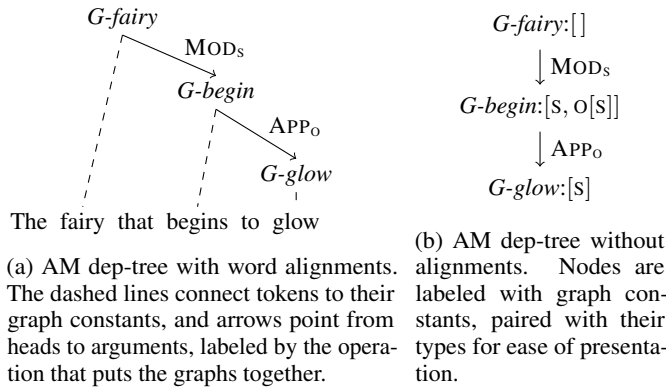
G-fairy

$\text{MOD}_\text{S}$

G-begin

$\text{APP}_\text{O}$

G-glow

The fairy that begins to glow

(a) AM dep-tree with word alignments. The dashed lines connect tokens to their graph constants, and arrows point from heads to arguments, labeled by the operation that puts the graphs together.

G-fairy:[ ]

$\text{MOD}_\text{S}$

G-begin:[S, O[S]]

$\text{APP}_\text{O}$

G-glow:[S]

(b) AM dep-tree without alignments. Nodes are labeled with graph constants, paired with their types for ease of presentation.